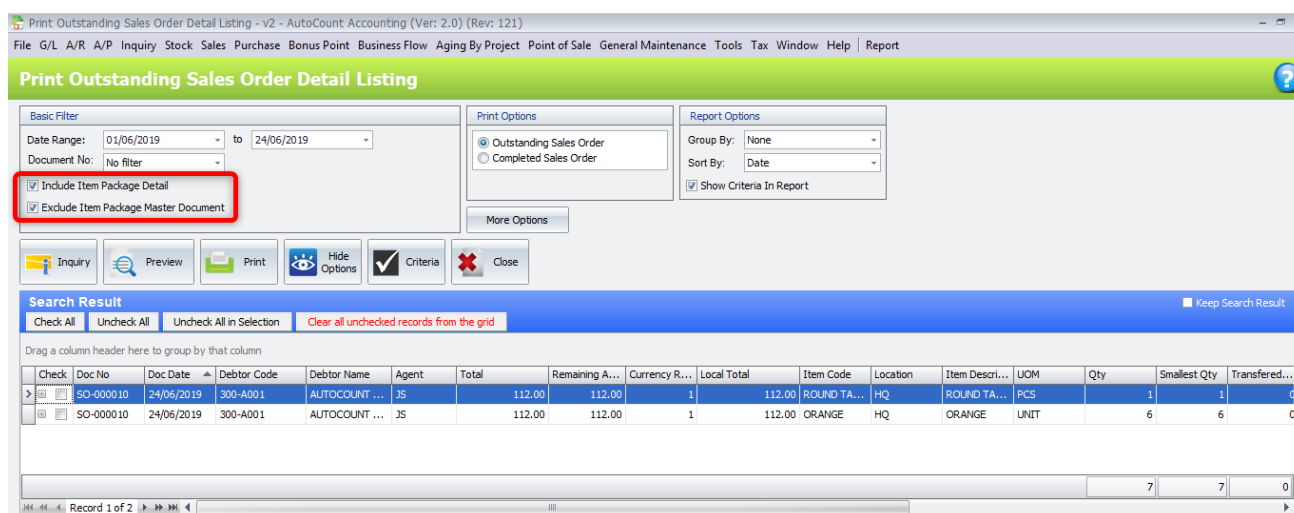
Print Outstanding Sales Order Detail Listing - v2 - AutoCount Accounting (Ver: 2.0) (Rev: 121)

File G/L A/R A/P Inquiry Stock Sales Purchase Bonus Point Business Flow Aging By Project Point of Sale General Maintenance Tools Tax Window Help | Report

Print Outstanding Sales Order Detail Listing

Basic Filter
Date Range: 01/06/2019 to 24/06/2019
Document No: No filter
Include Item Package Detail
Exclude Item Package Master Document

Print Options
Outstanding Sales Order
Completed Sales Order

More Options

Report Options
Group By: None
Sort By: Date
Show Criteria In Report

Inquiry Preview Print Hide Options Criteria Close

Search Result
Keep Search Result
Check All Uncheck All Uncheck All in Selection Clear all unchecked records from the grid

Drag a column header here to group by that column

| Check | Doc No | Doc Date | Debtor Code | Debtor Name | Agent | Total | Remaining A... | Currency R... | Local Total | Item Code | Location | Item Descri... | UOM | Qty | Smallest Qty | Transfered... |
|---|---|---|---|---|---|---|---|---|---|---|---|---|---|---|---|---|
| | SO-000010 | 24/06/2019 | 300-A001 | AUTOCOUNT ... | JS | 112.00 | 112.00 | 1 | 112.00 | ROUND TA... | HQ | ROUND TA... | PCS | 1 | 1 | 0 |
| | SO-000010 | 24/06/2019 | 300-A001 | AUTOCOUNT ... | JS | 112.00 | 112.00 | 1 | 112.00 | ORANGE | HQ | ORANGE | UNIT | 6 | 6 | 0 |
| | | | | | | | | | | | | | | 7 | 7 | 0 |

Record 1 of 2